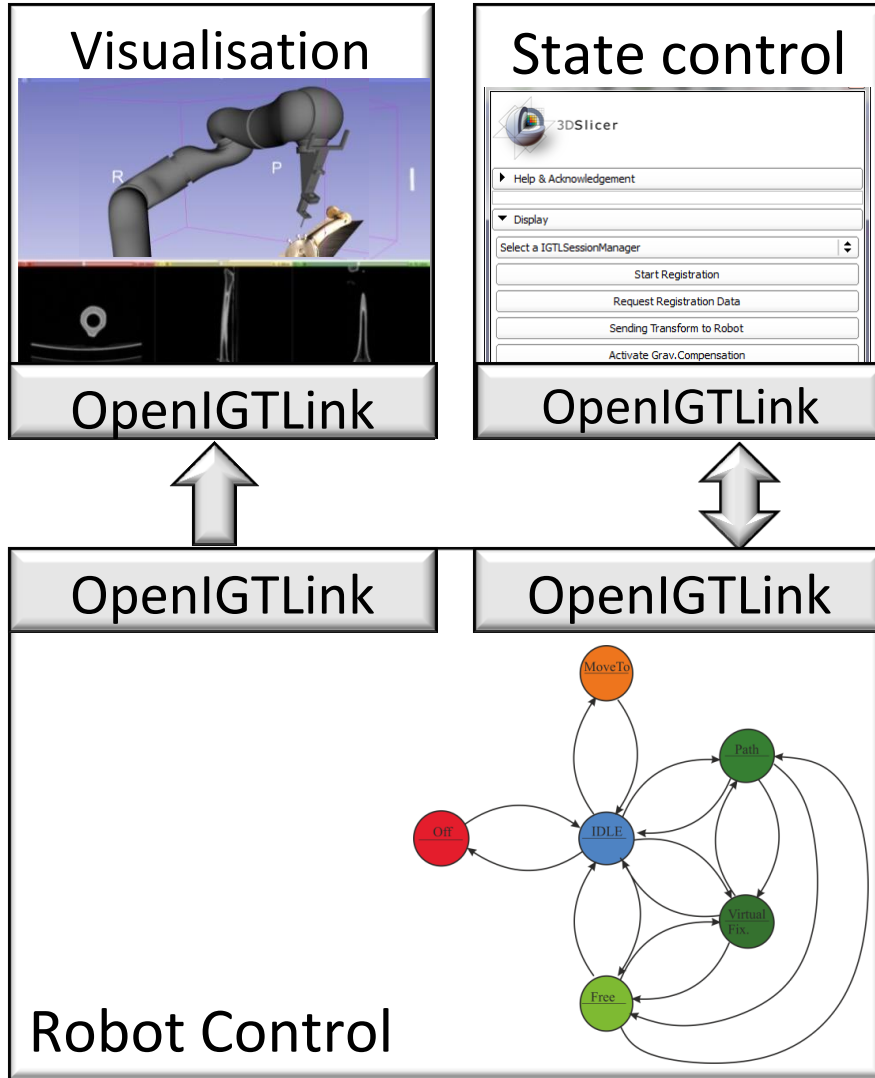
Visualisation

R

P

OpenIGTLink

State control

3DSlicer

Help & Acknowledgement

Display

Select a IGTLSessionManager

Start Registration

Request Registration Data

Sending Transform to Robot

Activate Grav.Compensation

OpenIGTLink

OpenIGTLink

OpenIGTLink

MoveTo

Path

Off

IDLE

Virtual Fix.

Free

Robot Control